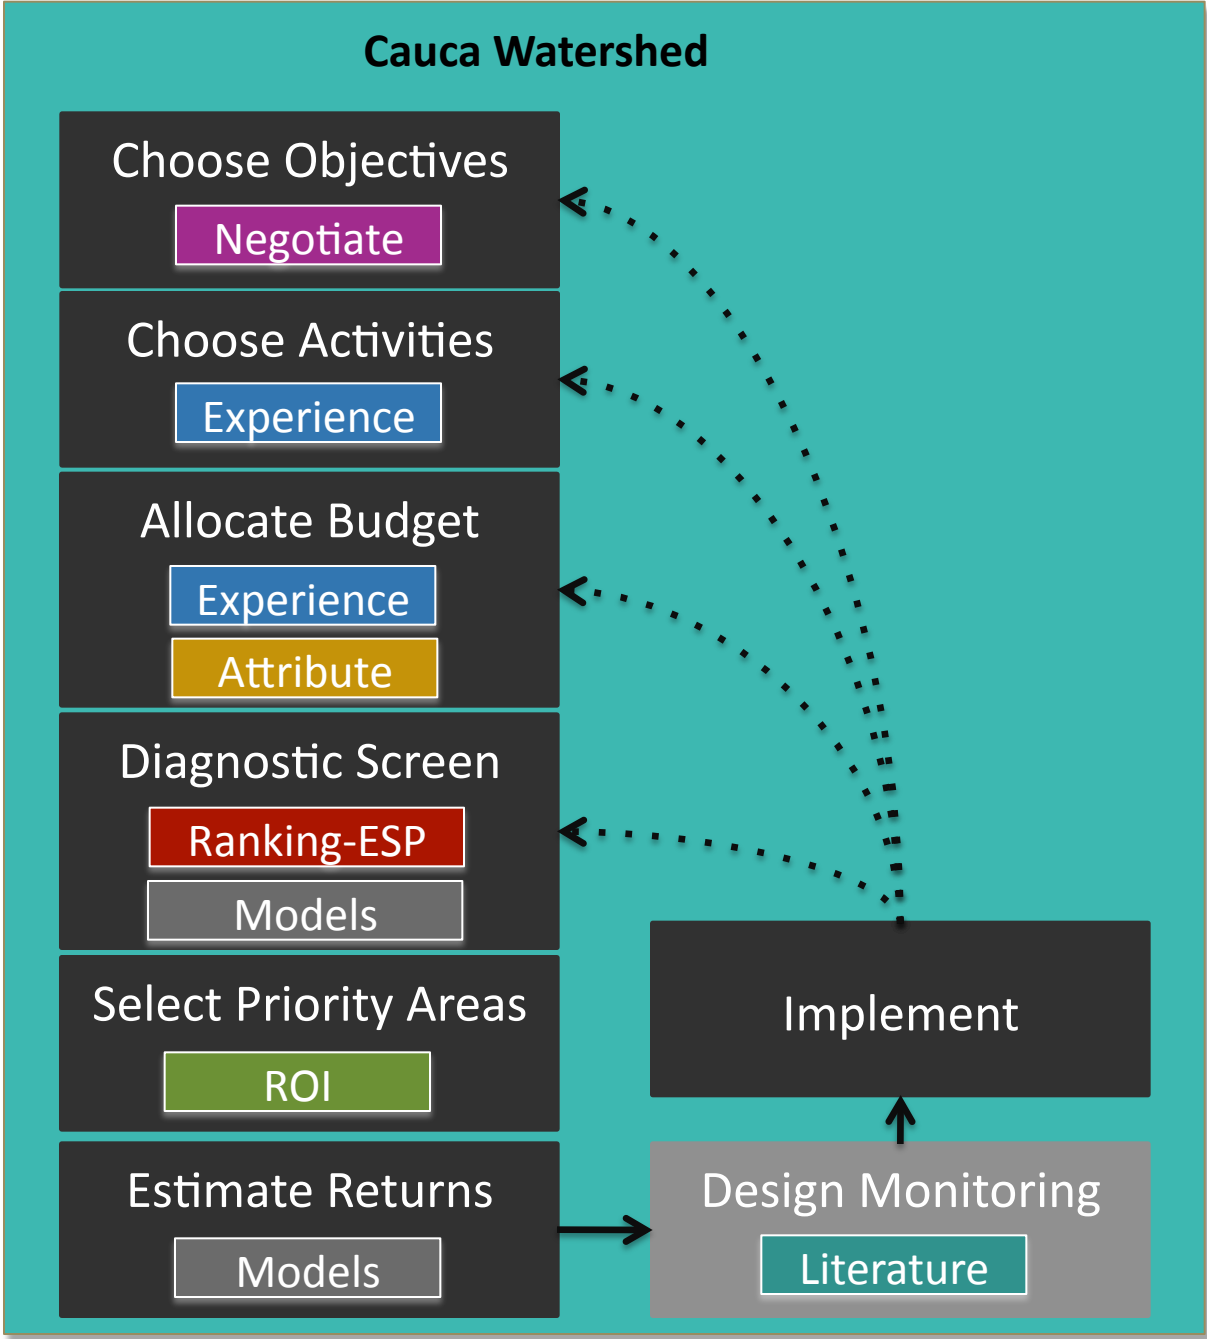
Cauca Watershed

Choose Objectives

Negotiate

Choose Activities

Experience

Allocate Budget

Experience

Attribute

Diagnostic Screen

Ranking-ESP

Models

Select Priority Areas

ROI

Estimate Returns

Models

Implement

Design Monitoring

Literature